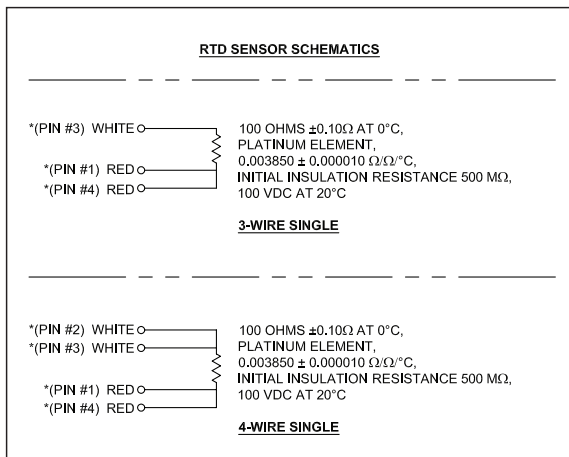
RTD SENSOR SCHEMATICS

*(PIN #3) WHITE
*(PIN #1) RED
*(PIN #4) RED

100 OHMS $\pm 0.10\Omega$ AT 0°C, PLATINUM ELEMENT, $0.003850 \pm 0.000010\ \Omega/\Omega/°C$, INITIAL INSULATION RESISTANCE 500 M$\Omega$, 100 VDC AT 20°C

3-WIRE SINGLE

*(PIN #2) WHITE
*(PIN #3) WHITE
*(PIN #1) RED
*(PIN #4) RED

100 OHMS $\pm 0.10\Omega$ AT 0°C, PLATINUM ELEMENT, $0.003850 \pm 0.000010\ \Omega/\Omega/°C$, INITIAL INSULATION RESISTANCE 500 M$\Omega$, 100 VDC AT 20°C

4-WIRE SINGLE